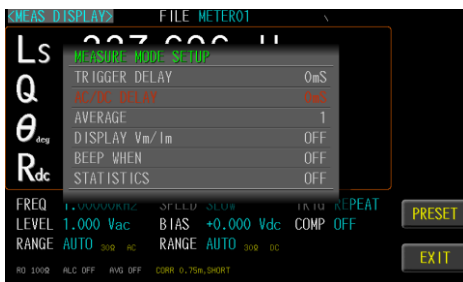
<MEAS DISPLAY> FILE METER01

Ls 327.606 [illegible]
Q
$\theta_{deg}$
Rdc

MEASURE MODE SETUP

| | |
|---|---|
| TRIGGER DELAY | 0mS |
| AC/DC DELAY | 0mS |
| AVERAGE | 1 |
| DISPLAY Vm/Im | OFF |
| BEEP WHEN | OFF |
| STATISTICS | OFF |

FREQ 1.00000kHz SPEED SLOW TRIG REPEAT
LEVEL 1.000 Vac BIAS +0.000 Vdc COMP OFF
RANGE AUTO 30Ω AC RANGE AUTO 30Ω DC
RO 100Ω ALC OFF AVG OFF CORR 0.75m,SHORT

PRESET
EXIT